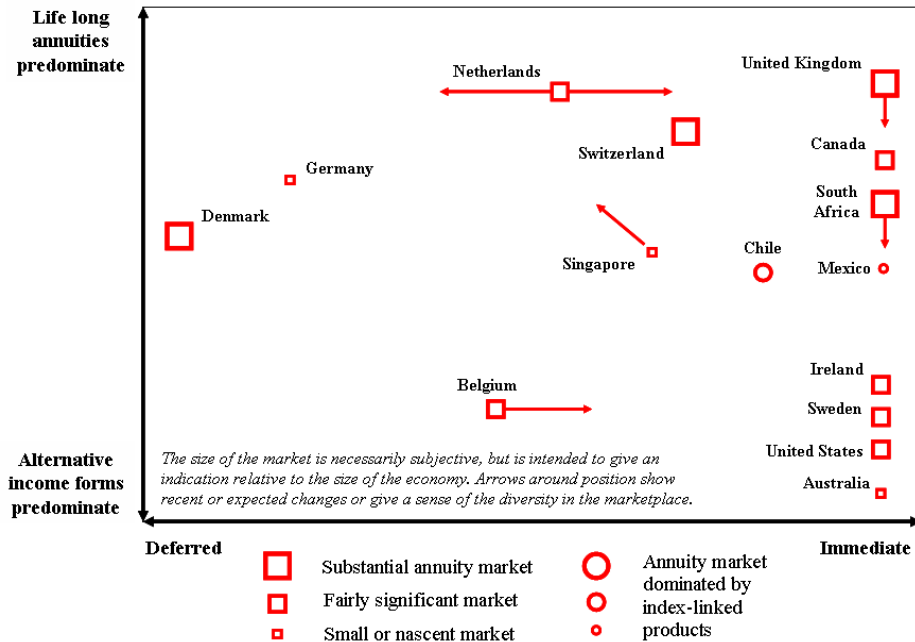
Life long annuities predominate

Netherlands

United Kingdom

Switzerland

Canada

Germany

South Africa

Denmark

Chile

Singapore

Mexico

Ireland

Belgium

Sweden

Alternative income forms predominate

The size of the market is necessarily subjective, but is intended to give an indication relative to the size of the economy. Arrows around position show recent or expected changes or give a sense of the diversity in the marketplace.

United States

Australia

Deferred

Immediate

Substantial annuity market

Fairly significant market

Small or nascent market

Annuity market dominated by index-linked products